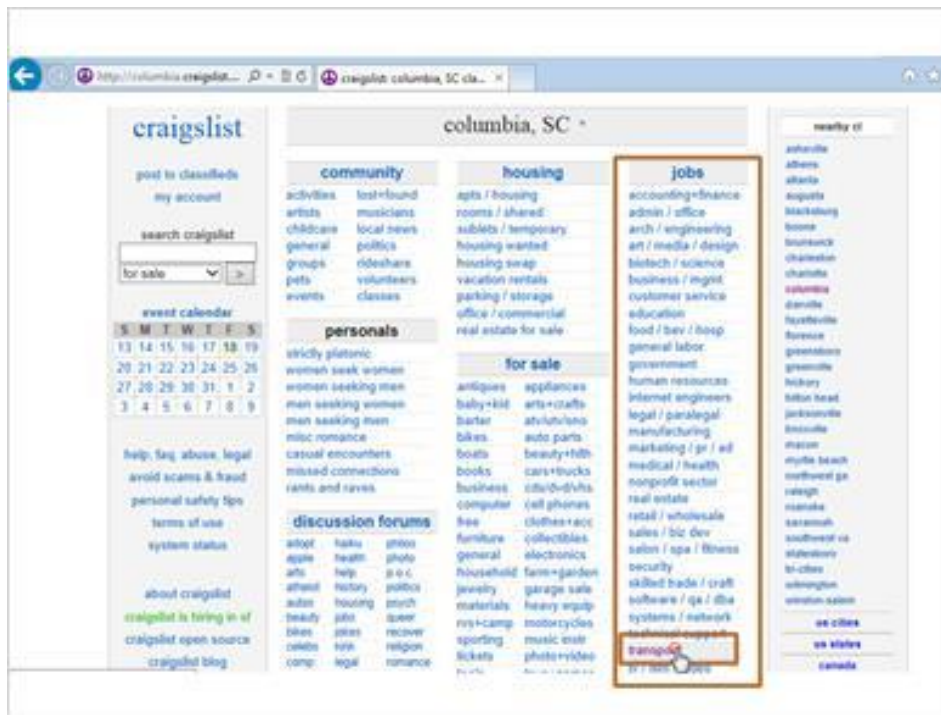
http://columbia.craigslist... craigslist: columbia, SC cla... ×

craigslist

post to classifieds
my account

search craigslist
for sale >

event calendar

| S | M | T | W | T | F | S |
|---|---|---|---|---|---|---|
| 13 | 14 | 15 | 16 | 17 | 18 | 19 |
| 20 | 21 | 22 | 23 | 24 | 25 | 26 |
| 27 | 28 | 29 | 30 | 31 | 1 | 2 |
| 3 | 4 | 5 | 6 | 7 | 8 | 9 |

help, faq, abuse, legal
avoid scams & fraud
personal safety tips
terms of use
system status

about craigslist
craigslist is hiring in sf
craigslist open source
craigslist blog

columbia, SC

community
activities lost+found
artists musicians
childcare local news
general politics
groups rideshare
pets volunteers
events classes

personals
strictly platonic
women seek women
women seeking men
men seeking women
men seeking men
misc romance
casual encounters
missed connections
rants and raves

discussion forums
apple haiku photo
apple health photo
arts help p.o.c.
atheist history politics
autos housing psych
beauty jobs queer
bikes jokes recover
celebs kink religion
comp legal romance

housing
apts / housing
rooms / shared
sublets / temporary
housing wanted
housing swap
vacation rentals
parking / storage
office / commercial
real estate for sale

for sale
antiques appliances
baby+kid arts+crafts
barter atv/utv/sno
bikes auto parts
boats beauty+hlth
books cars+trucks
business cds/dvd/vhs
computer cell phones
free clothes+acc
furniture collectibles
general electronics
household farm+garden
jewelry garage sale
materials heavy equip
rvs+camp motorcycles
sporting music instr
tickets photo+video

jobs
accounting+finance
admin / office
arch / engineering
art / media / design
biotech / science
business / mgmt
customer service
education
food / bev / hosp
general labor
government
human resources
internet engineers
legal / paralegal
manufacturing
marketing / pr / ad
medical / health
nonprofit sector
real estate
retail / wholesale
sales / biz dev
salon / spa / fitness
security
skilled trade / craft
software / qa / dba
systems / network
technical support
transport
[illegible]

nearby cl
asheville
athens
atlanta
augusta
blacksburg
boone
brunswick
charleston
charlotte
columbia
danville
fayetteville
florence
greensboro
greenville
hickory
hilton head
jacksonville
knoxville
macon
myrtle beach
northwest ga
raleigh
roanoke
savannah
southwest va
statesboro
tri-cities
wilmington
winston-salem
us cities
us states
canada